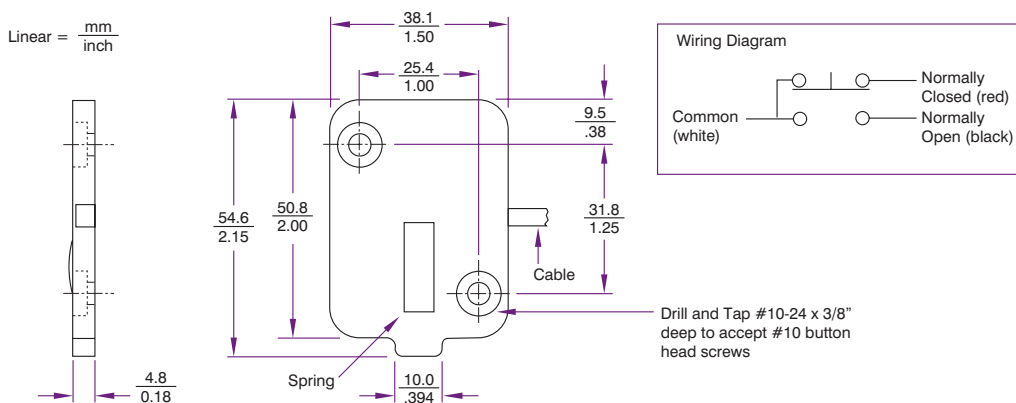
Linear = $\frac{\text{mm}}{\text{inch}}$

$\frac{38.1}{1.50}$

$\frac{25.4}{1.00}$

$\frac{9.5}{.38}$

$\frac{54.6}{2.15}$

$\frac{50.8}{2.00}$

$\frac{31.8}{1.25}$

Cable

Drill and Tap #10-24 x 3/8" deep to accept #10 button head screws

Spring

$\frac{4.8}{0.18}$

$\frac{10.0}{.394}$

Wiring Diagram

Common (white)

Normally Closed (red)

Normally Open (black)